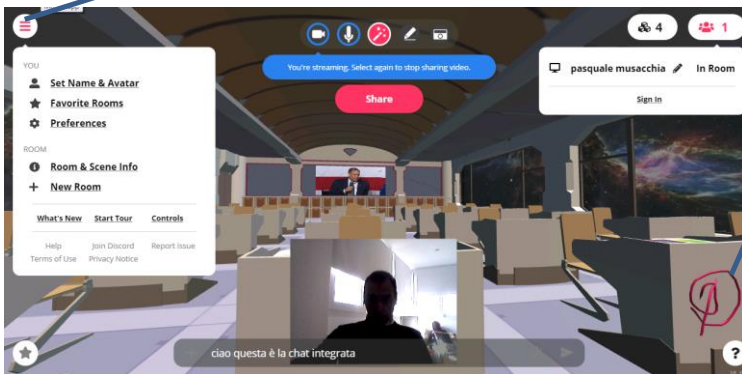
YOU

Set Name & Avatar

Favorite Rooms

Preferences

ROOM

Room & Scene Info

New Room

What's New Start Tour Controls

Help Join Discord Report Issue
Terms of Use Privacy Notice

You're streaming. Select again to stop sharing video.

Share

4

1

pasquale musacchia In Room

Sign In

ciao questa è la chat integrata

?